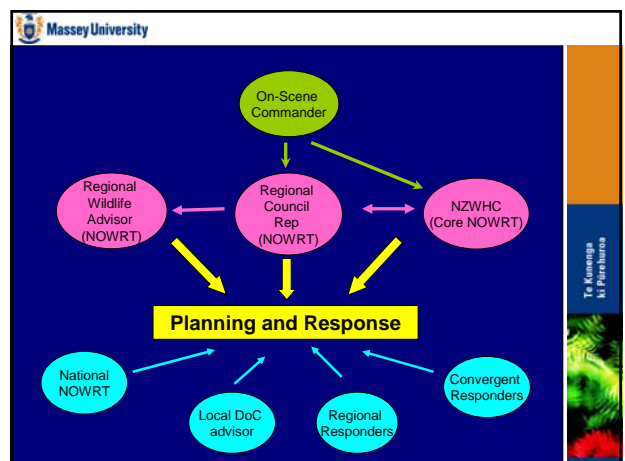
Massey University

On-Scene Commander

Regional Wildlife Advisor (NOWRT)

Regional Council Rep (NOWRT)

NZWHC (Core NOWRT)

Planning and Response

National NOWRT

Local DoC advisor

Regional Responders

Convergent Responders

Te Kunenga ki Pūrehuroa